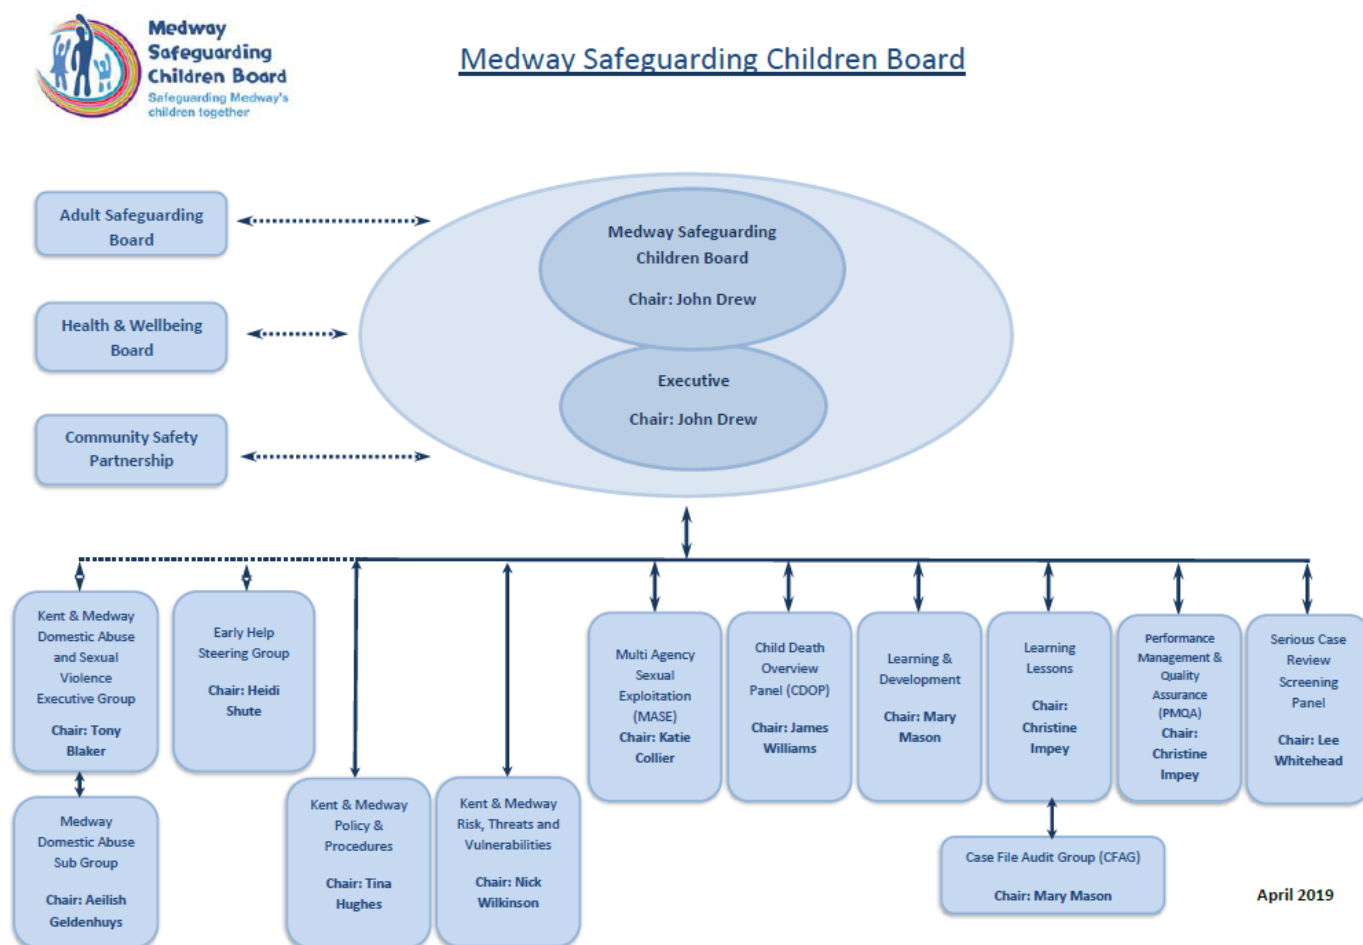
Medway Safeguarding Children Board
Safeguarding Medway's children together

Medway Safeguarding Children Board

Adult Safeguarding Board

Health & Wellbeing Board

Community Safety Partnership

Medway Safeguarding Children Board

Chair: John Drew

Executive

Chair: John Drew

Kent & Medway Domestic Abuse and Sexual Violence Executive Group

Chair: Tony Blaker

Early Help Steering Group

Chair: Heidi Shute

Medway Domestic Abuse Sub Group

Chair: Aeilish Geldenhuys

Kent & Medway Policy & Procedures

Chair: Tina Hughes

Kent & Medway Risk, Threats and Vulnerabilities

Chair: Nick Wilkinson

Multi Agency Sexual Exploitation (MASE)
Chair: Katie Collier

Child Death Overview Panel (CDOP)

Chair: James Williams

Learning & Development

Chair: Mary Mason

Learning Lessons

Chair: Christine Impey

Performance Management & Quality Assurance (PMQA)
Chair: Christine Impey

Serious Case Review Screening Panel

Chair: Lee Whitehead

Case File Audit Group (CFAG)

Chair: Mary Mason

April 2019